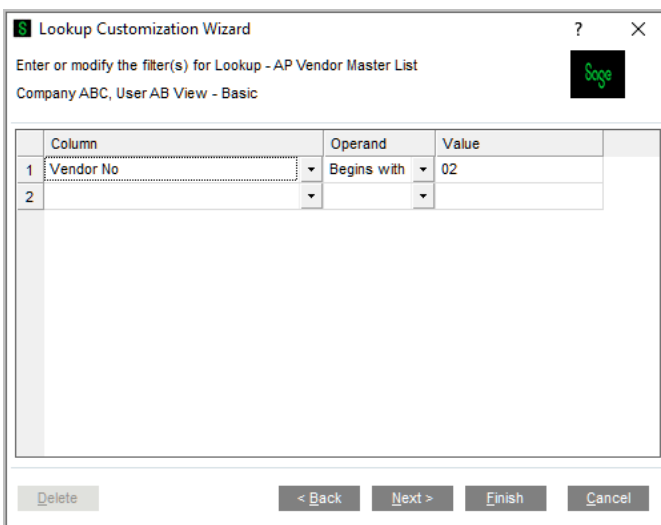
S Lookup Customization Wizard ? ×

Enter or modify the filter(s) for Lookup - AP Vendor Master List

Sage

Company ABC, User AB View - Basic

| | Column | Operand | Value |
|---|---|---|---|
| 1 | Vendor No | Begins with | 02 |
| 2 | | | |

Delete < Back Next > Finish Cancel